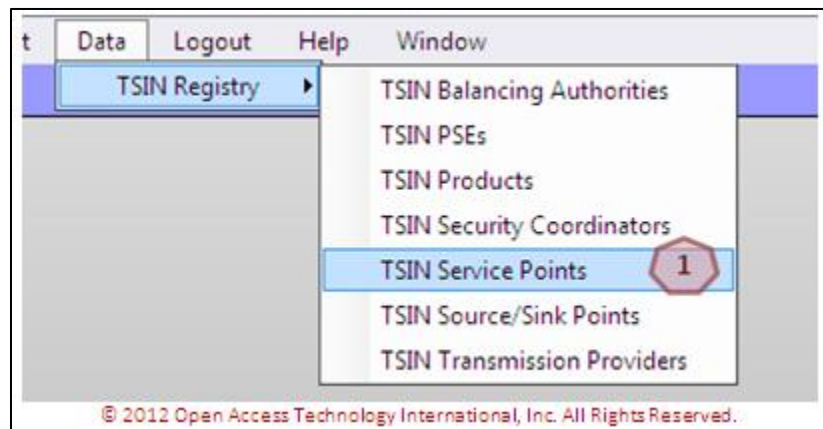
t Data Logout Help Window

TSIN Registry

TSIN Balancing Authorities
TSIN PSEs
TSIN Products
TSIN Security Coordinators
TSIN Service Points 1
TSIN Source/Sink Points
TSIN Transmission Providers

© 2012 Open Access Technology International, Inc. All Rights Reserved.